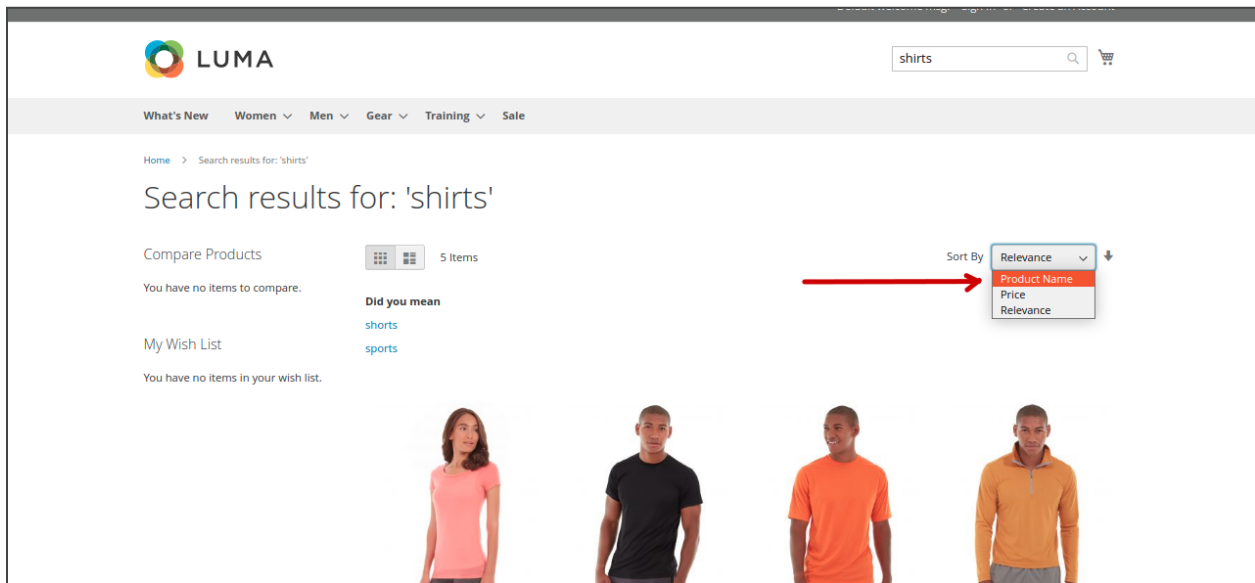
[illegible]

LUMA

shirts

What's New Women Men Gear Training Sale

Home > Search results for: 'shirts'

Search results for: 'shirts'

Compare Products

You have no items to compare.

My Wish List

You have no items in your wish list.

5 Items

Did you mean

shorts

sports

Sort By Relevance

Product Name
Price
Relevance